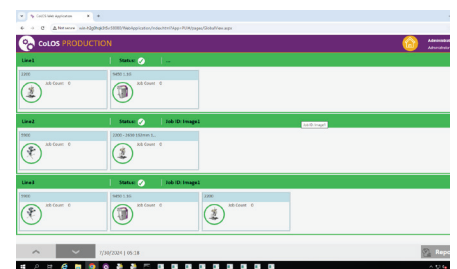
CoLOS Web Application

Not secure

CoLOS PRODUCTION

Administ
Administra

Line1
Status:
...

1205
Job Count 0

9450 C30
Job Count 0

Line2
Status:
Job ID: Image1

Job ID: Image1

TRX
Job Count 0

1205 - 2808 150mm S...
Job Count 0

Line3
Status:
Job ID: Image1

TRX
Job Count 0

9450 C30
Job Count 0

1205
Job Count 0

7/30/2024 | 09:18

Repo